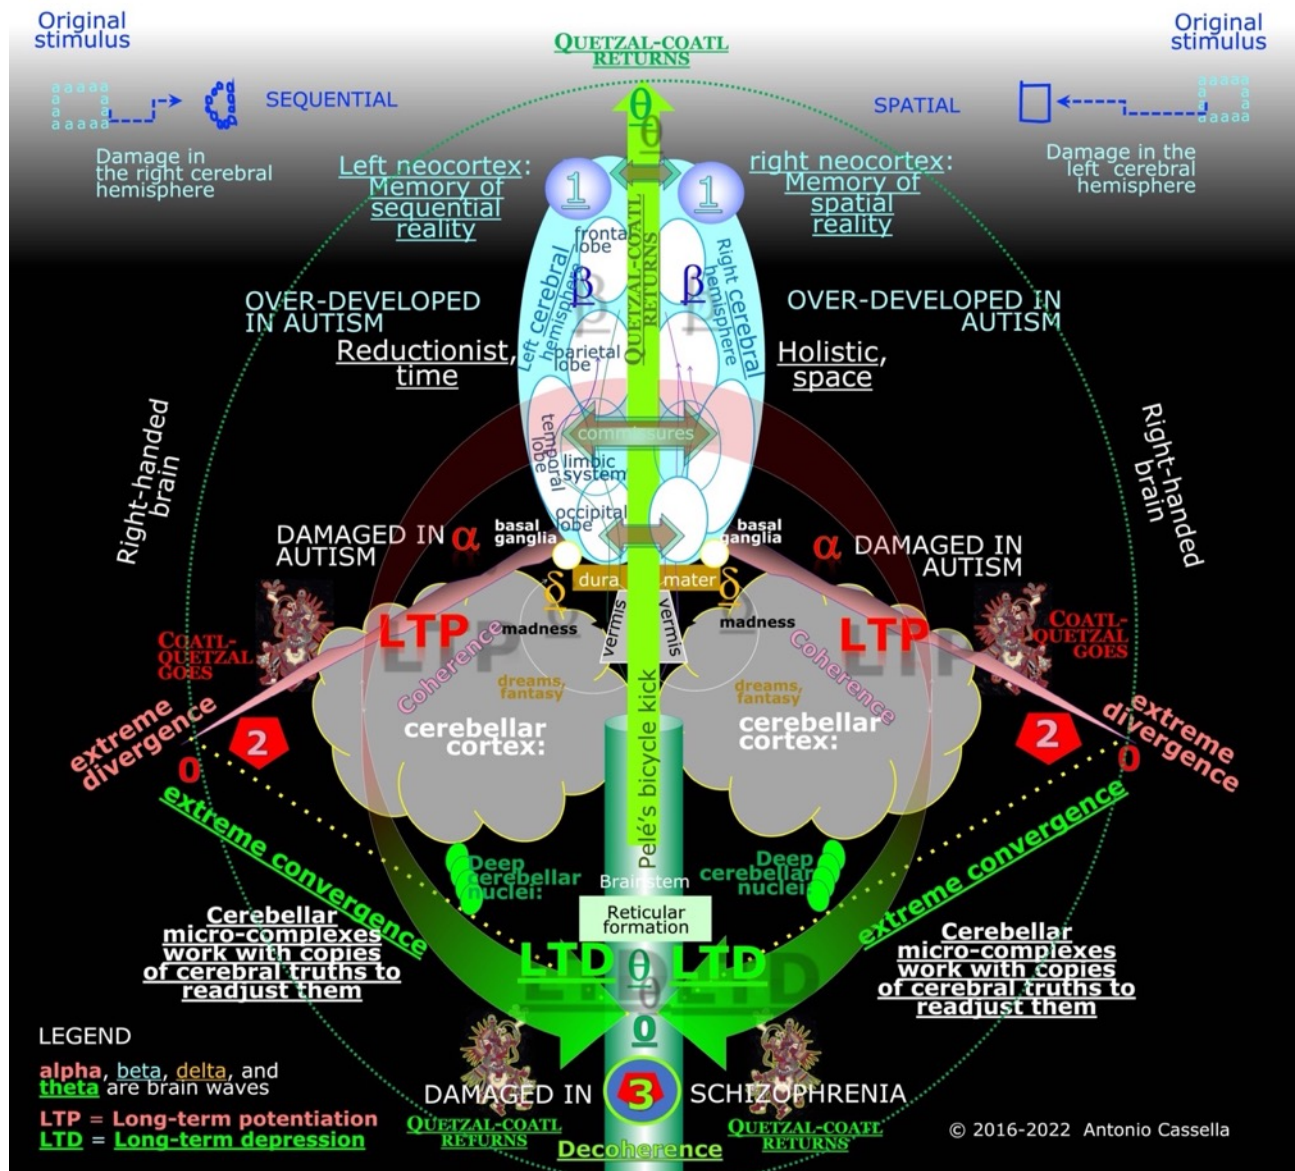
Original stimulus

QUETZAL-COATL RETURNS

Original stimulus

aaaaa a a aaaaa

SEQUENTIAL

SPATIAL

aaaaa a a aaaaa

Damage in the right cerebral hemisphere

Left neocortex: Memory of sequential reality

$\theta$

$\theta$

1

1

right neocortex: Memory of spatial reality

Damage in the left cerebral hemisphere

frontal lobe

QUETZAL-COATL RETURNS

Left cerebral hemisphere

$\beta$

$\beta$

Right cerebral hemisphere

OVER-DEVELOPED IN AUTISM

OVER-DEVELOPED IN AUTISM

Reductionist, time

parietal lobe

Holistic, space

Right-handed brain

temporal lobe

commissures

Right-handed brain

limbic system

occipital lobe

DAMAGED IN AUTISM

$\alpha$

basal ganglia

basal ganglia

$\alpha$

DAMAGED IN AUTISM

dura mater

$\delta$

$\delta$

vermis

vermis

COATL-QUETZAL GOES

LTP

madness

madness

LTP

COATL-QUETZAL GOES

Coherence

Coherence

dreams, fantasy

dreams, fantasy

Pelé's bicycle kick

extreme divergence

2

cerebellar cortex:

cerebellar cortex:

2

extreme divergence

0

0

extreme convergence

extreme convergence

Deep cerebellar nuclei:

Brainstem

Deep cerebellar nuclei

Cerebellar micro-complexes work with copies of cerebral truths to readjust them

Reticular formation

Cerebellar micro-complexes work with copies of cerebral truths to readjust them

LTD

$\theta$

LTD

$\theta$

0

LEGEND

alpha, beta, delta, and theta are brain waves

LTP = Long-term potentiation

LTD = Long-term depression

DAMAGED IN

3

SCHIZOPHRENIA

QUETZAL-COATL RETURNS

Decoherence

QUETZAL-COATL RETURNS

© 2016-2022 Antonio Cassella